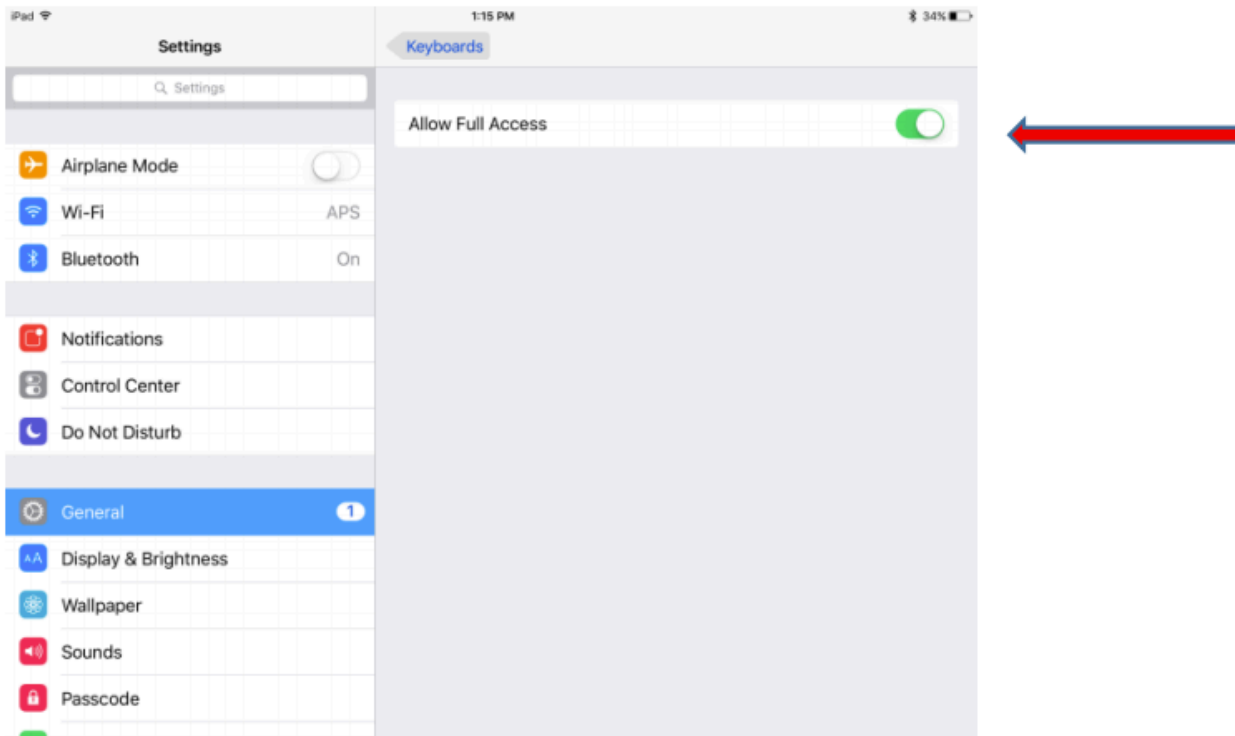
iPad
1:15 PM
34%

Settings
Settings

Airplane Mode
Wi-Fi APS
Bluetooth On

Notifications
Control Center
Do Not Disturb

General 1
Display & Brightness
Wallpaper
Sounds
Passcode

Keyboards

Allow Full Access